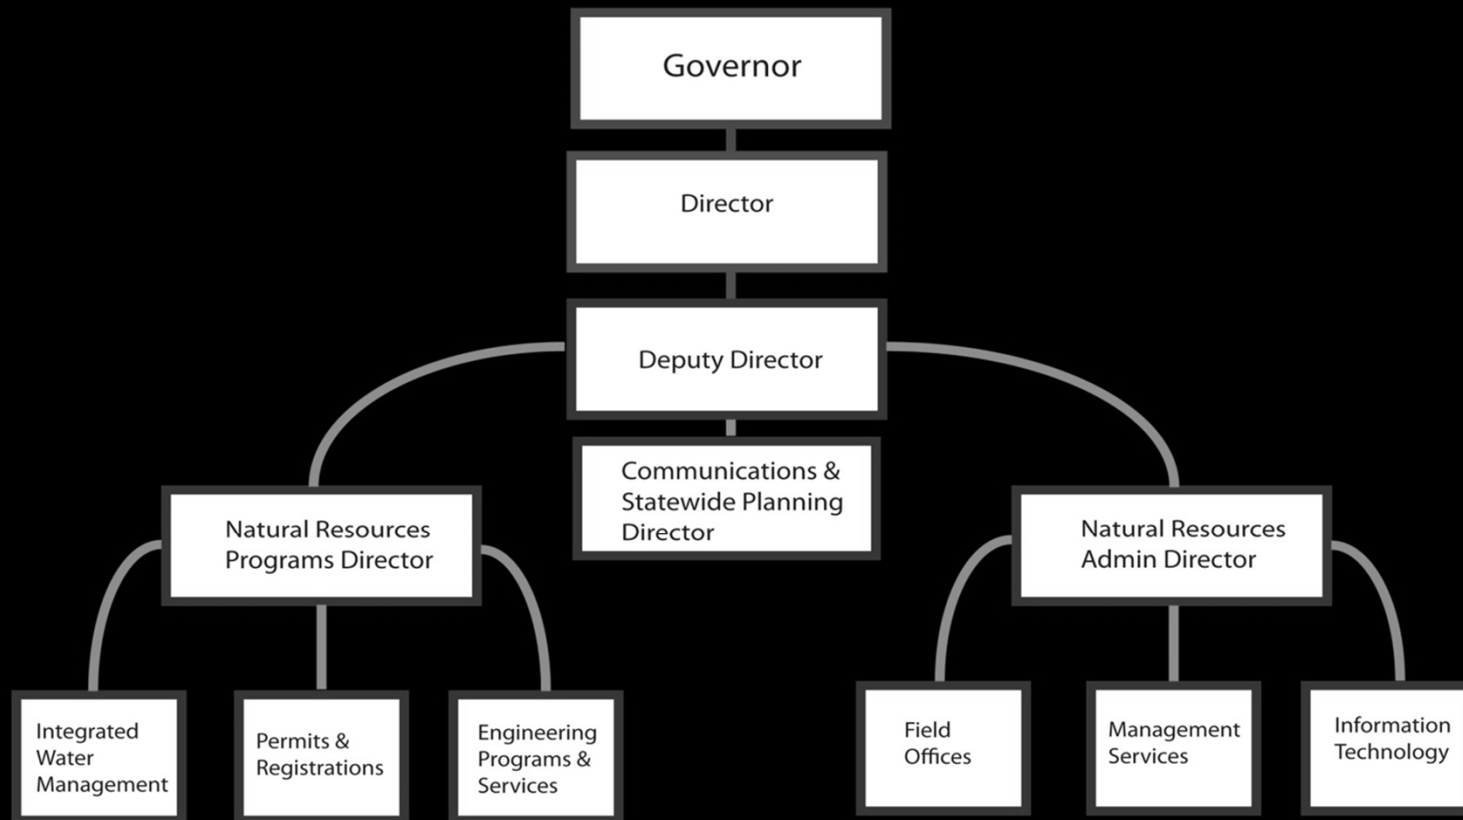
Governor

Director

Deputy Director

Communications & Statewide Planning Director

Natural Resources Programs Director

Natural Resources Admin Director

Integrated Water Management

Permits & Registrations

Engineering Programs & Services

Field Offices

Management Services

Information Technology